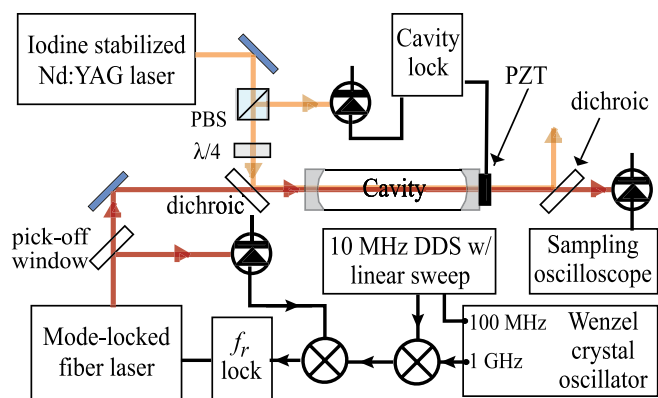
Iodine stabilized Nd:YAG laser

Cavity lock

PZT

PBS

dichroic

$\lambda/4$

Cavity

dichroic

pick-off window

10 MHz DDS w/ linear sweep

Sampling oscilloscope

Mode-locked fiber laser

$f_r$ lock

100 MHz

1 GHz

Wenzel crystal oscillator